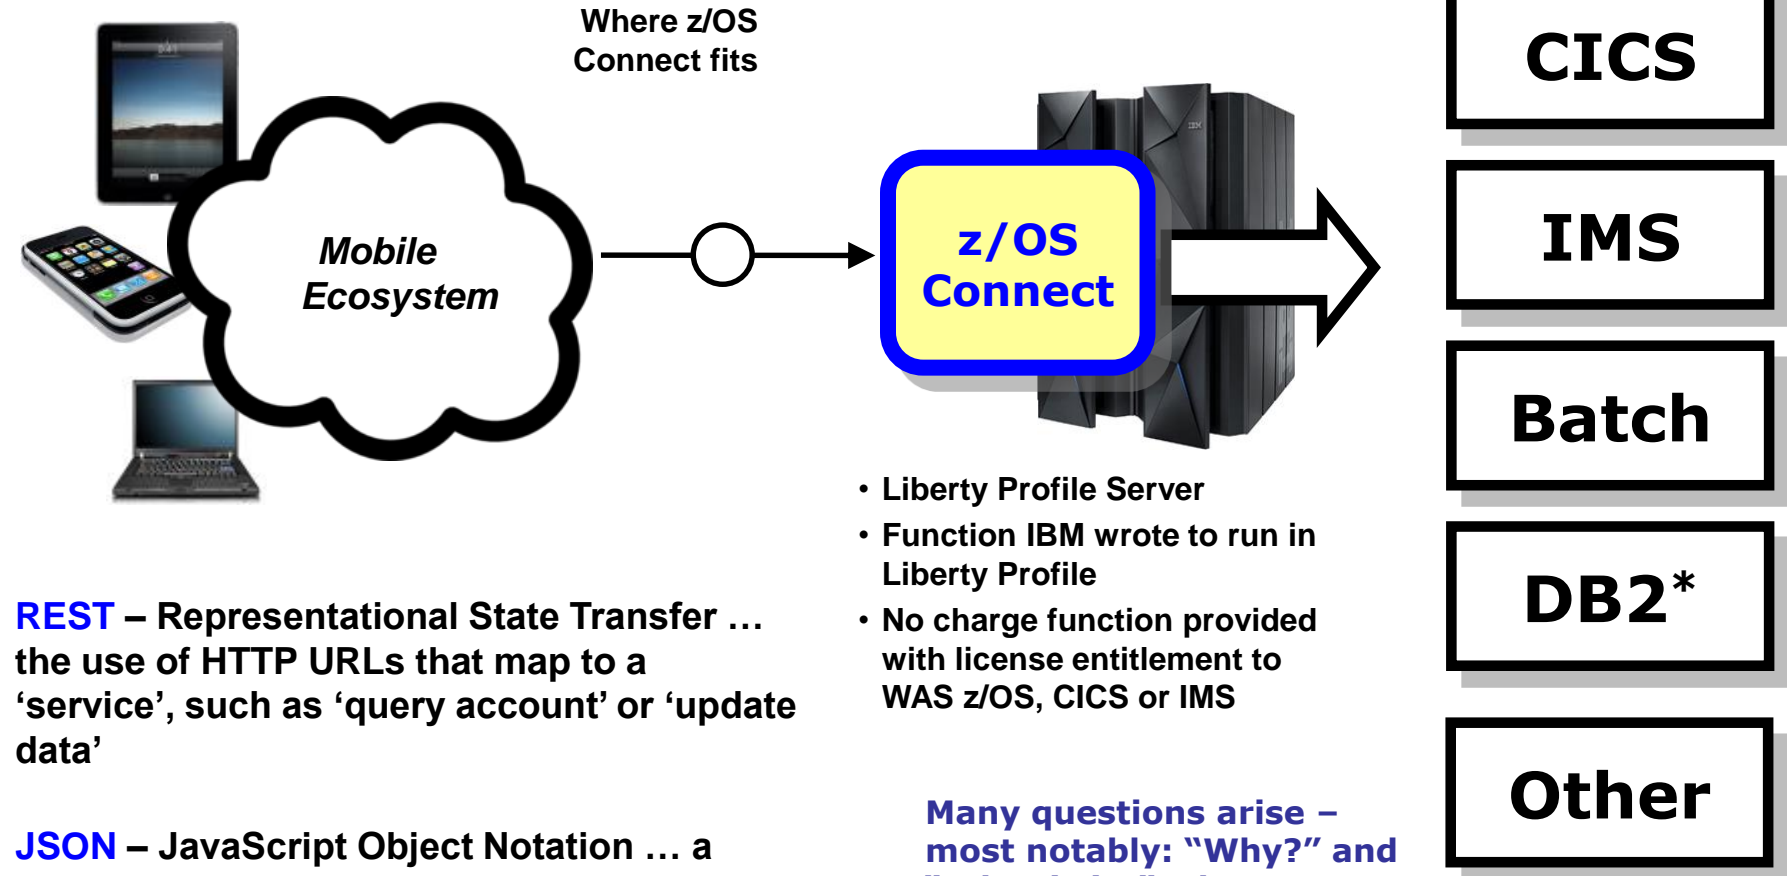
Where z/OS Connect fits

Mobile Ecosystem

z/OS Connect

CICS

IMS

Batch

DB2*

Other

• Liberty Profile Server
• Function IBM wrote to run in Liberty Profile
• No charge function provided with license entitlement to WAS z/OS, CICS or IMS

REST – Representational State Transfer … the use of HTTP URLs that map to a ‘service’, such as ‘query account’ or ‘update data’

JSON – JavaScript Object Notation … a

Many questions arise – most notably: “Why?” and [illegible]